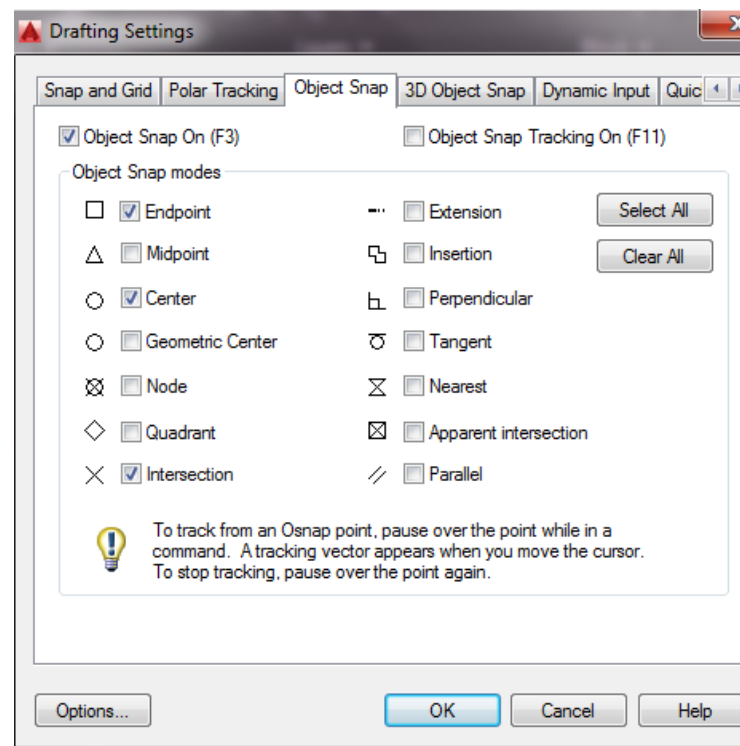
Drafting Settings

Snap and Grid | Polar Tracking | Object Snap | 3D Object Snap | Dynamic Input | Quic

Object Snap On (F3)
Object Snap Tracking On (F11)

Object Snap modes

Endpoint
Midpoint
Center
Geometric Center
Node
Quadrant
Intersection

Extension
Insertion
Perpendicular
Tangent
Nearest
Apparent intersection
Parallel

Select All
Clear All

To track from an Osnap point, pause over the point while in a command. A tracking vector appears when you move the cursor. To stop tracking, pause over the point again.

Options...
OK
Cancel
Help